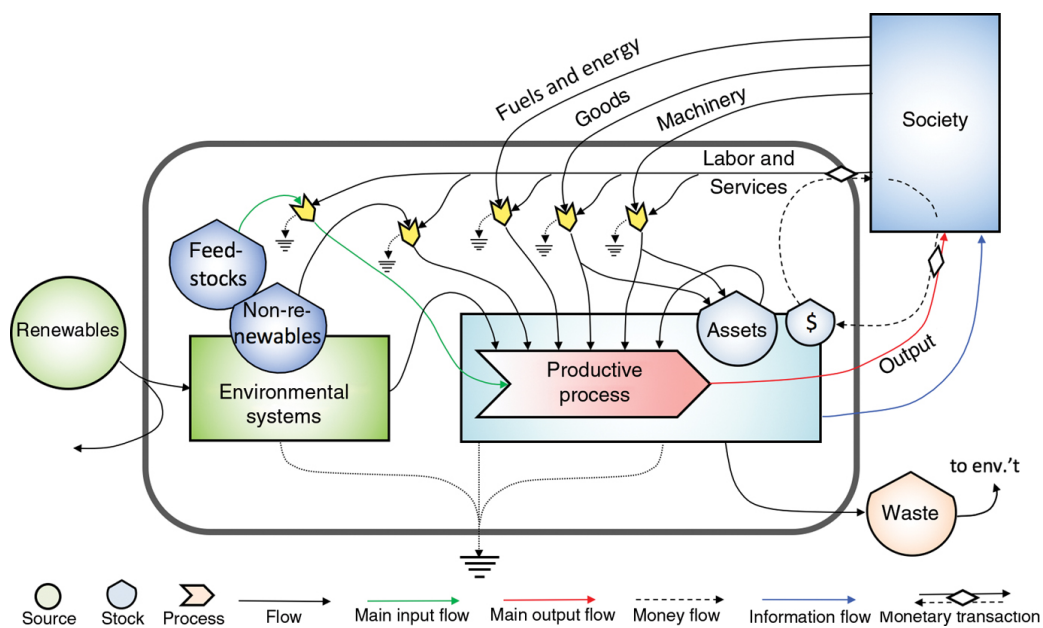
Fuels and energy

Goods

Machinery

Society

Labor and Services

Feed-stocks

Non-re-newables

Renewables

Environmental systems

Assets

$

Productive process

Output

Waste

to env.'t

Source Stock Process Flow Main input flow Main output flow Money flow Information flow Monetary transaction